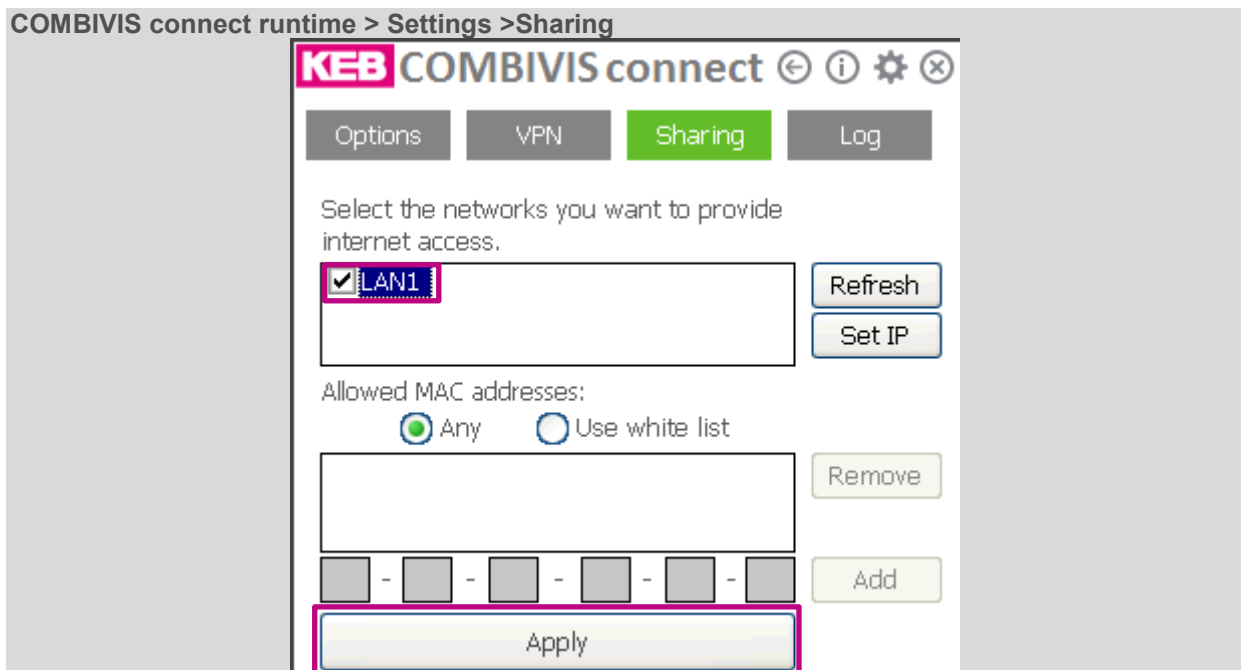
COMBIVIS connect runtime > Settings >Sharing

KEB COMBIVIS connect

Options VPN Sharing Log

Select the networks you want to provide internet access.

LAN1

Refresh

Set IP

Allowed MAC addresses:

Any Use white list

Remove

- - - - -

Add

Apply